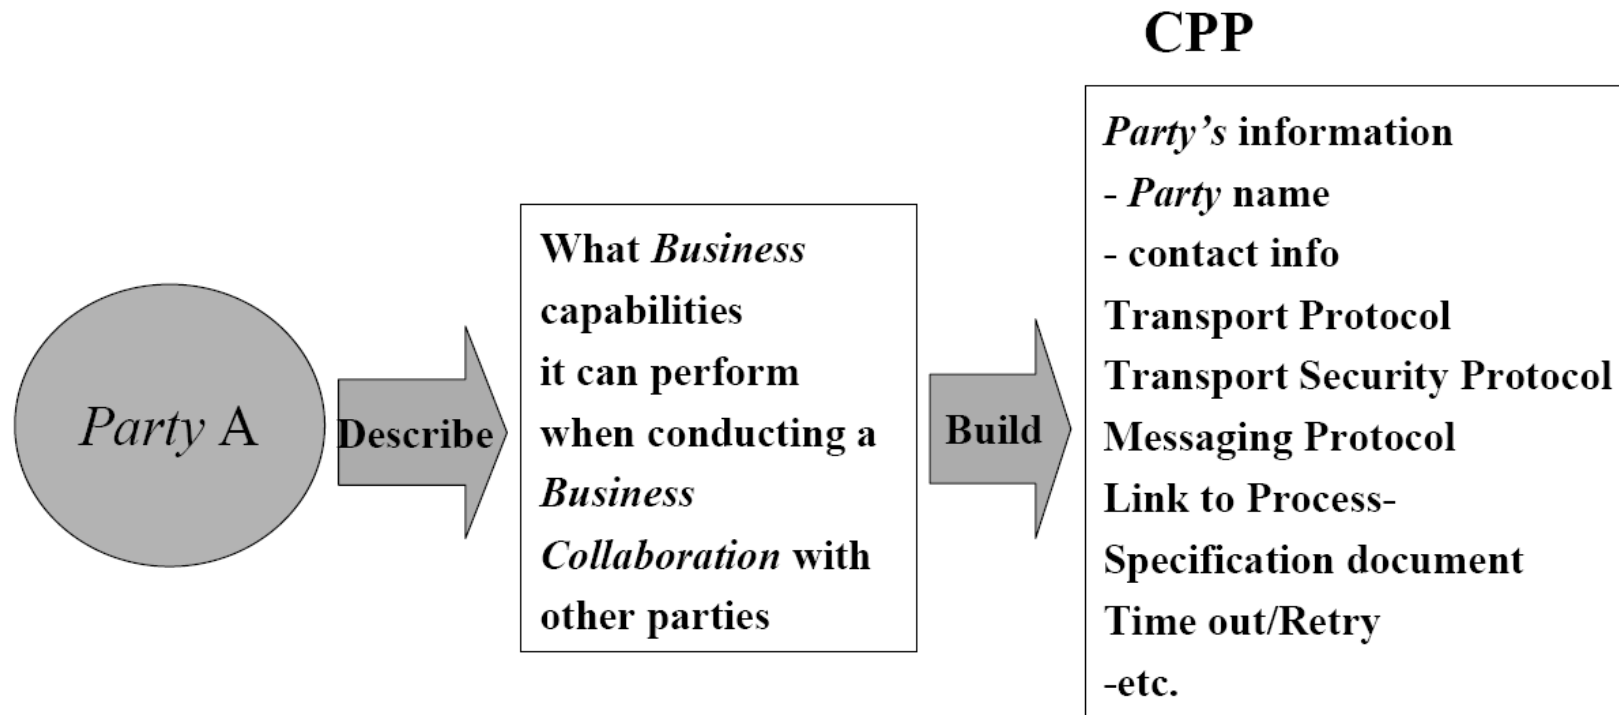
CPP

Party A

Describe

What Business capabilities it can perform when conducting a Business Collaboration with other parties

Build

Party's information
- Party name
- contact info
Transport Protocol
Transport Security Protocol
Messaging Protocol
Link to Process-Specification document
Time out/Retry
-etc.